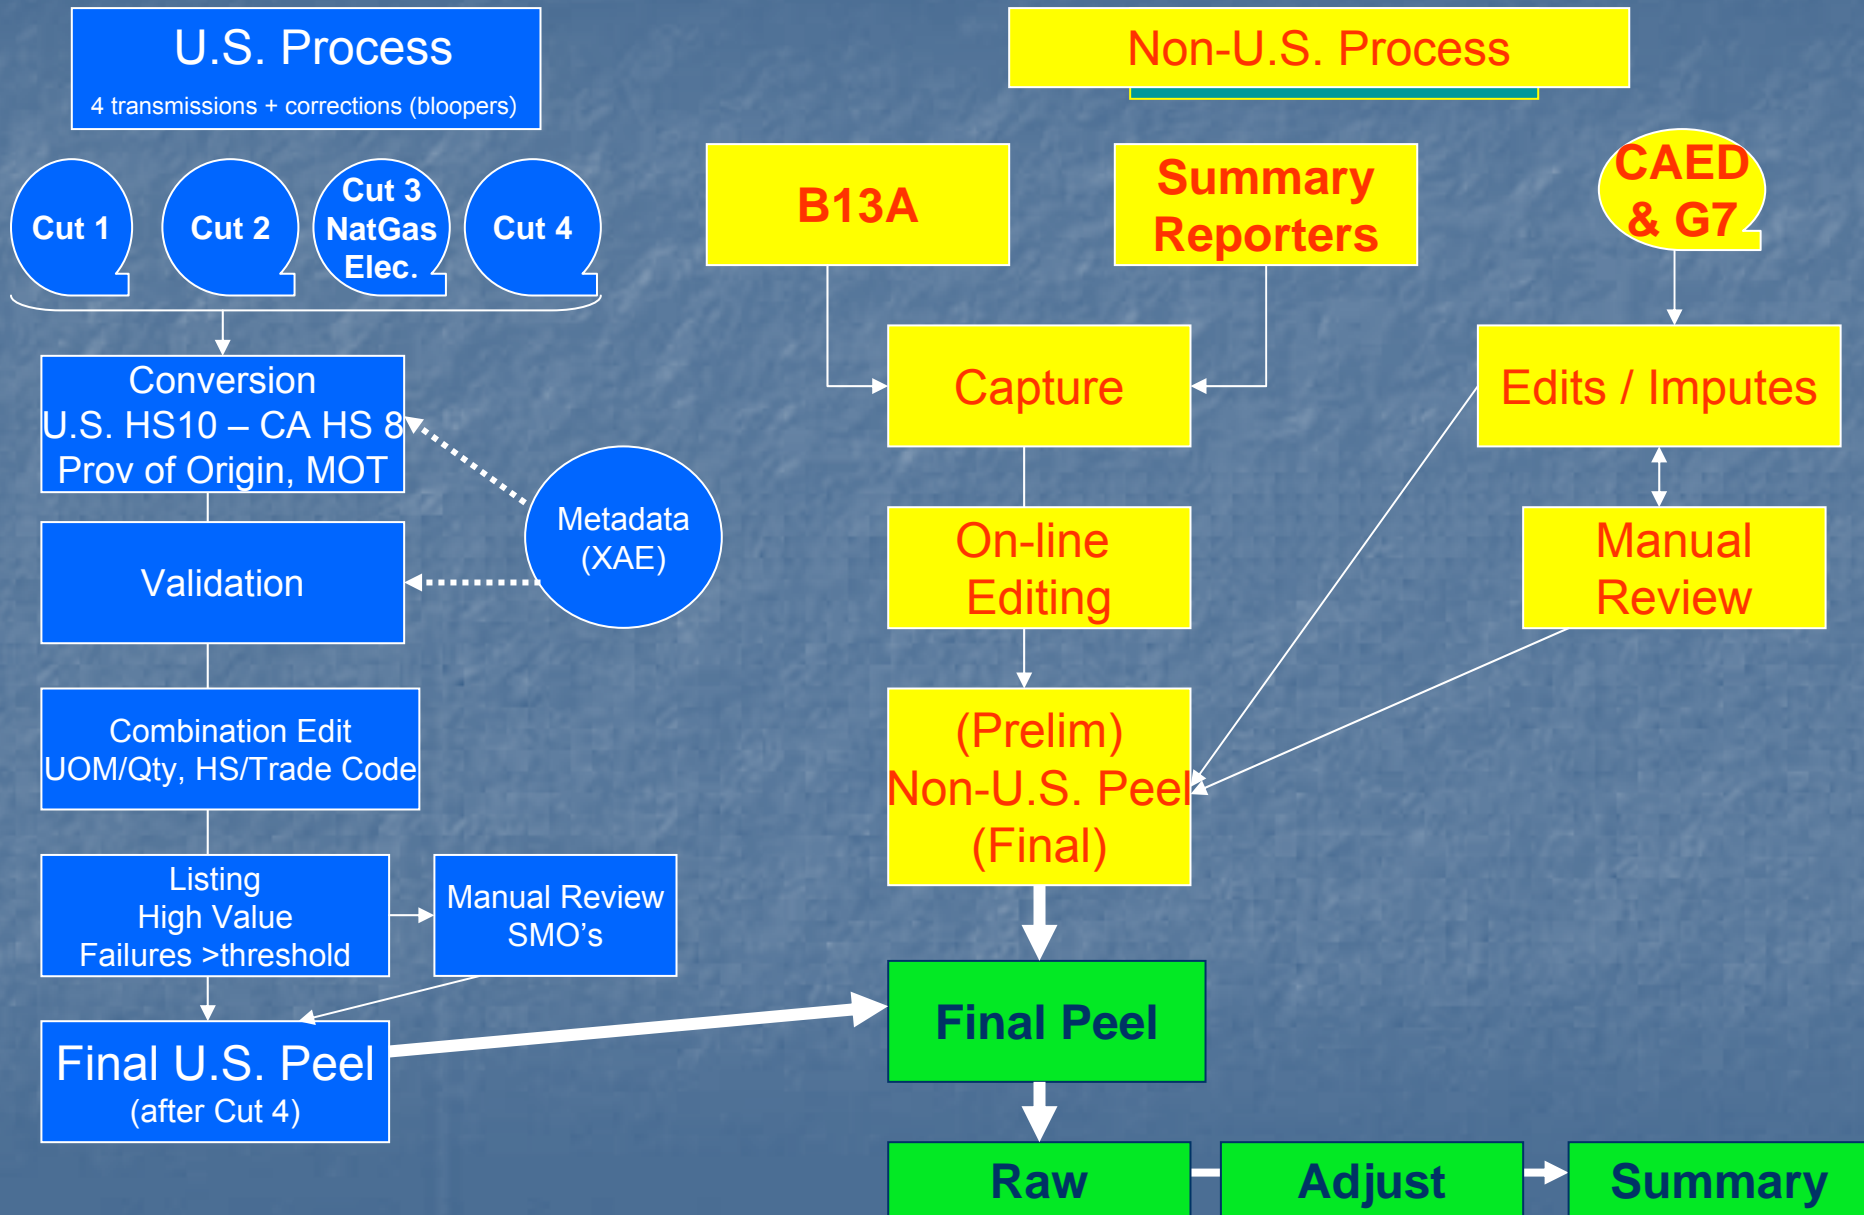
U.S. Process
4 transmissions + corrections (bloopers)

Cut 1

Cut 2

Cut 3
NatGas
Elec.

Cut 4

Conversion
U.S. HS10 – CA HS 8
Prov of Origin, MOT

Metadata
(XAE)

Validation

Combination Edit
UOM/Qty, HS/Trade Code

Listing
High Value
Failures >threshold

Manual Review
SMO's

Final U.S. Peel
(after Cut 4)

Non-U.S. Process

B13A

Summary
Reporters

CAED
& G7

Capture

Edits / Imputes

On-line
Editing

Manual
Review

(Prelim)
Non-U.S. Peel
(Final)

Final Peel

Raw

Adjust

Summary